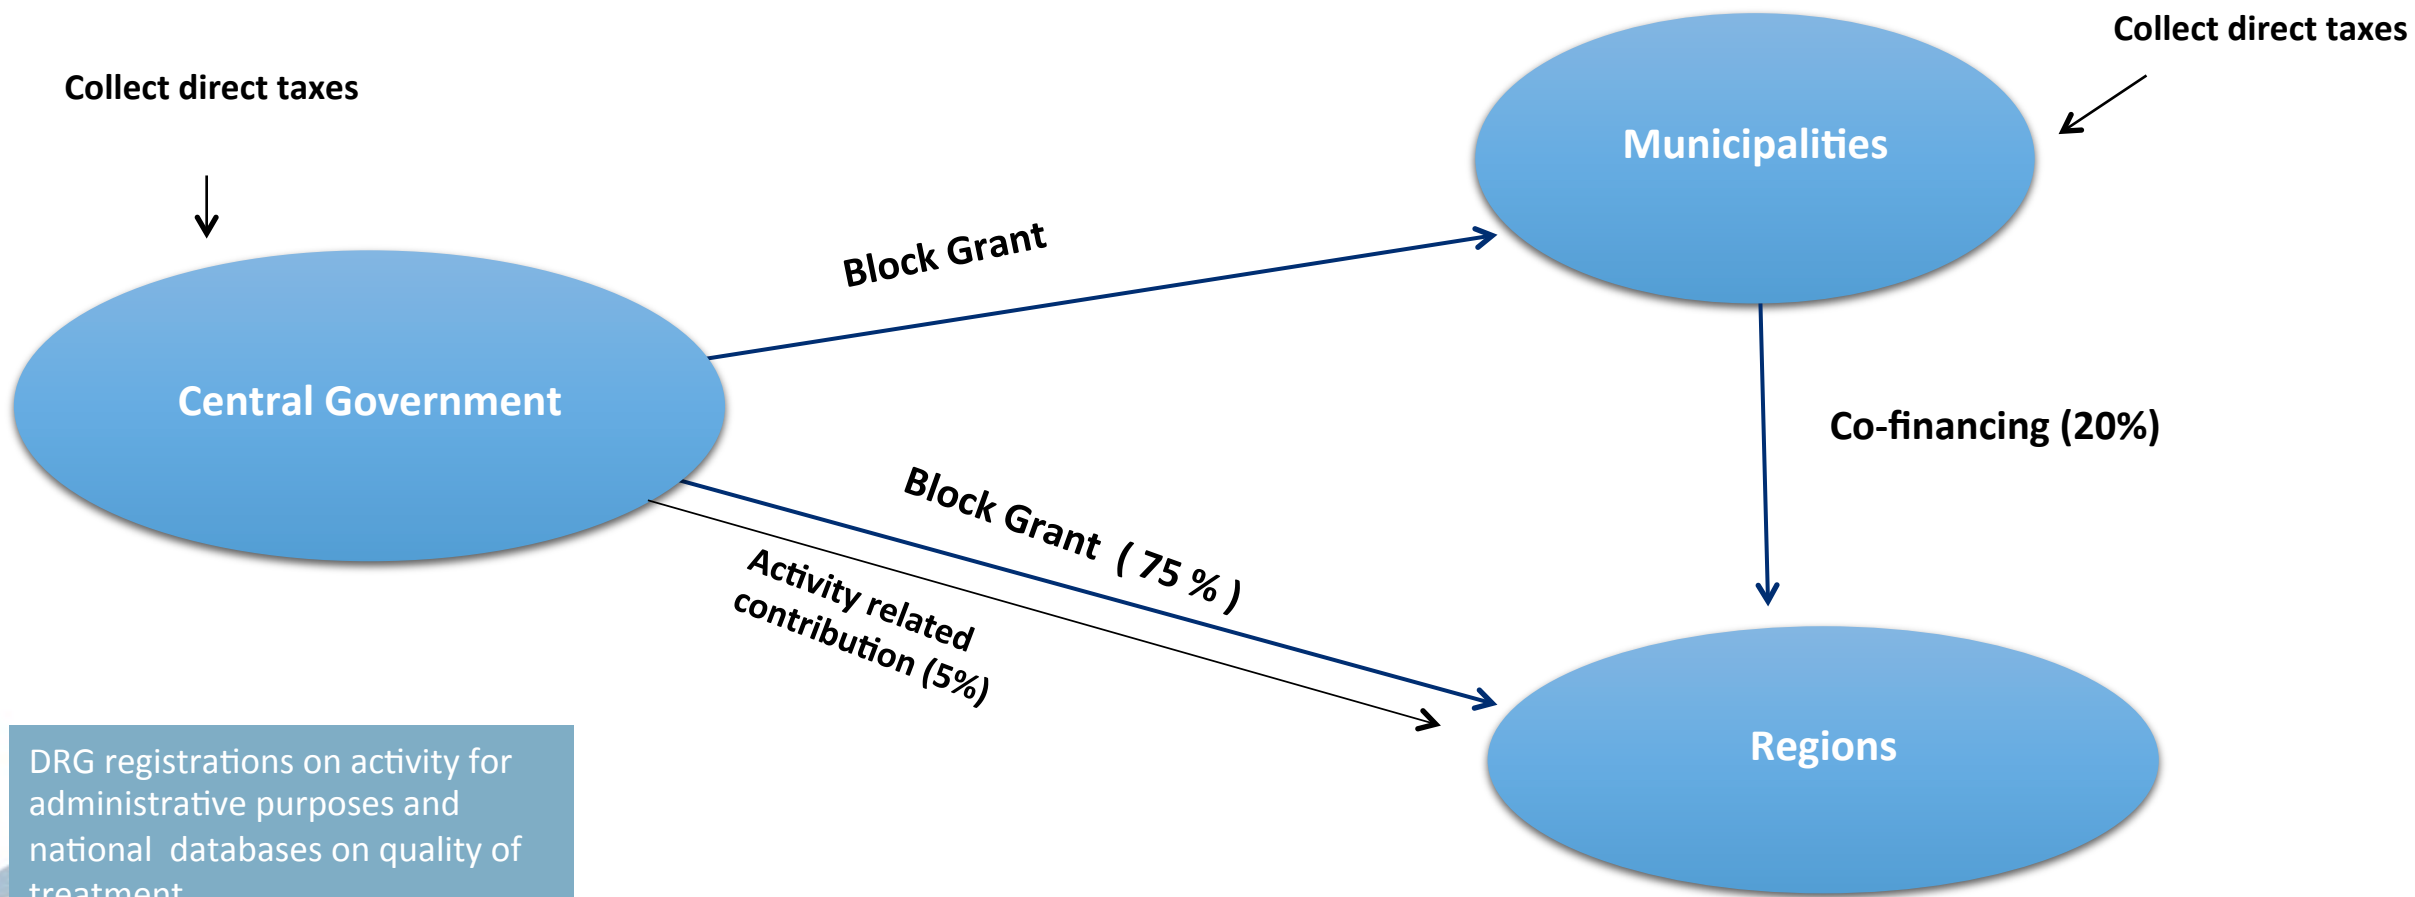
Collect direct taxes

Collect direct taxes

Municipalities

Block Grant

Central Government

Co-financing (20%)

Block Grant ( 75 % )

Activity related contribution (5%)

Regions

DRG registrations on activity for administrative purposes and national databases on quality of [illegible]